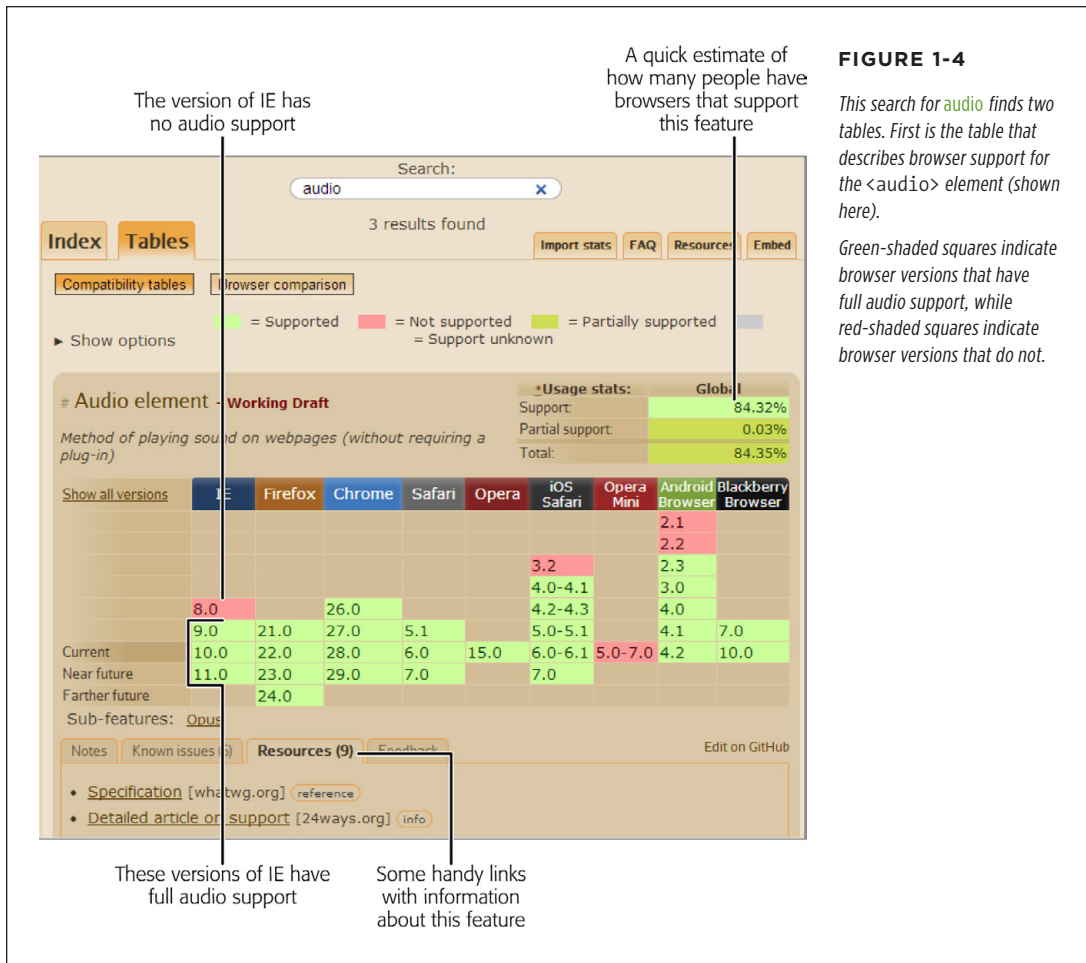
The version of IE has no audio support

A quick estimate of how many people have browsers that support this feature

FIGURE 1-4

This search for audio finds two tables. First is the table that describes browser support for the <audio> element (shown here).

Green-shaded squares indicate browser versions that have full audio support, while red-shaded squares indicate browser versions that do not.

Search:
audio
3 results found

Index Tables

Import stats FAQ Resources Embed

Compatibility tables Browser comparison

► Show options

= Supported = Not supported = Partially supported = Support unknown

# Audio element - Working Draft

Method of playing sound on webpages (without requiring a plug-in)

| *Usage stats: | Global |
|---|---|
| Support: | 84.32% |
| Partial support: | 0.03% |
| Total: | 84.35% |

| Show all versions | IE | Firefox | Chrome | Safari | Opera | iOS Safari | Opera Mini | Android Browser | Blackberry Browser |
|---|---|---|---|---|---|---|---|---|---|
| | | | | | | | | 2.1 | |
| | | | | | | | | 2.2 | |
| | | | | | | 3.2 | | 2.3 | |
| | | | | | | 4.0-4.1 | | 3.0 | |
| | 8.0 | | 26.0 | | | 4.2-4.3 | | 4.0 | |
| | 9.0 | 21.0 | 27.0 | 5.1 | | 5.0-5.1 | | 4.1 | 7.0 |
| Current | 10.0 | 22.0 | 28.0 | 6.0 | 15.0 | 6.0-6.1 | 5.0-7.0 | 4.2 | 10.0 |
| Near future | 11.0 | 23.0 | 29.0 | 7.0 | | 7.0 | | | |
| Farther future | | 24.0 | | | | | | | |

Sub-features: Opus

Notes Known issues (6) Resources (9) Feedback Edit on GitHub

• Specification [whatwg.org] reference
• Detailed article on support [24ways.org] info

These versions of IE have full audio support

Some handy links with information about this feature